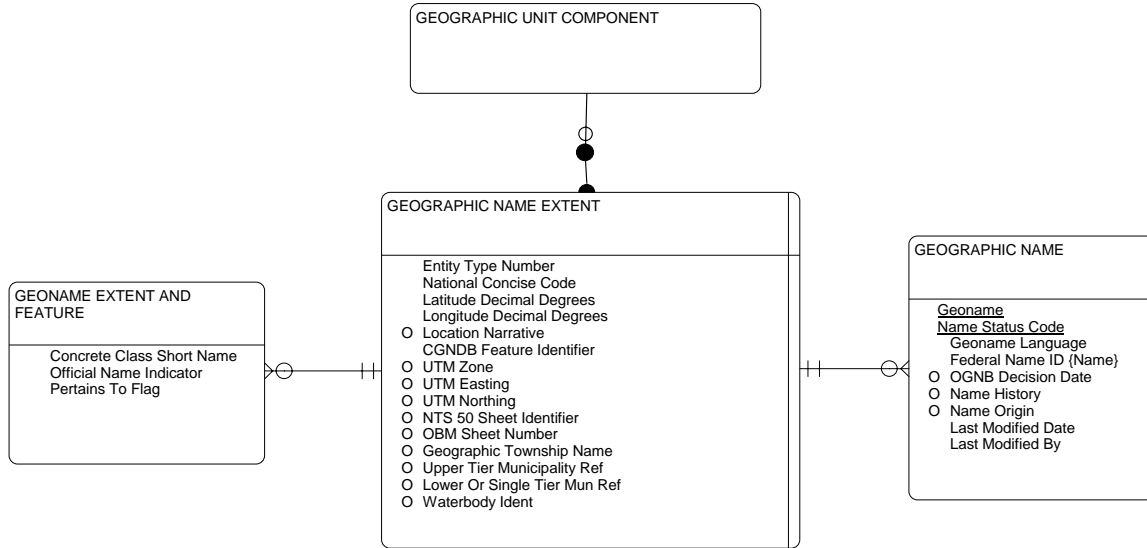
GEOGRAPHIC UNIT COMPONENT

GEOGRAPHIC NAME EXTENT

Entity Type Number
National Concise Code
Latitude Decimal Degrees
Longitude Decimal Degrees
O Location Narrative
CGNDB Feature Identifier
O UTM Zone
O UTM Easting
O UTM Northing
O NTS 50 Sheet Identifier
O OBM Sheet Number
O Geographic Township Name
O Upper Tier Municipality Ref
O Lower Or Single Tier Mun Ref
O Waterbody Ident

GEONAME EXTENT AND FEATURE

Concrete Class Short Name
Official Name Indicator
Pertains To Flag

GEOGRAPHIC NAME

Geoname
Name Status Code
Geoname Language
Federal Name ID {Name}
O OGNB Decision Date
O Name History
O Name Origin
Last Modified Date
Last Modified By